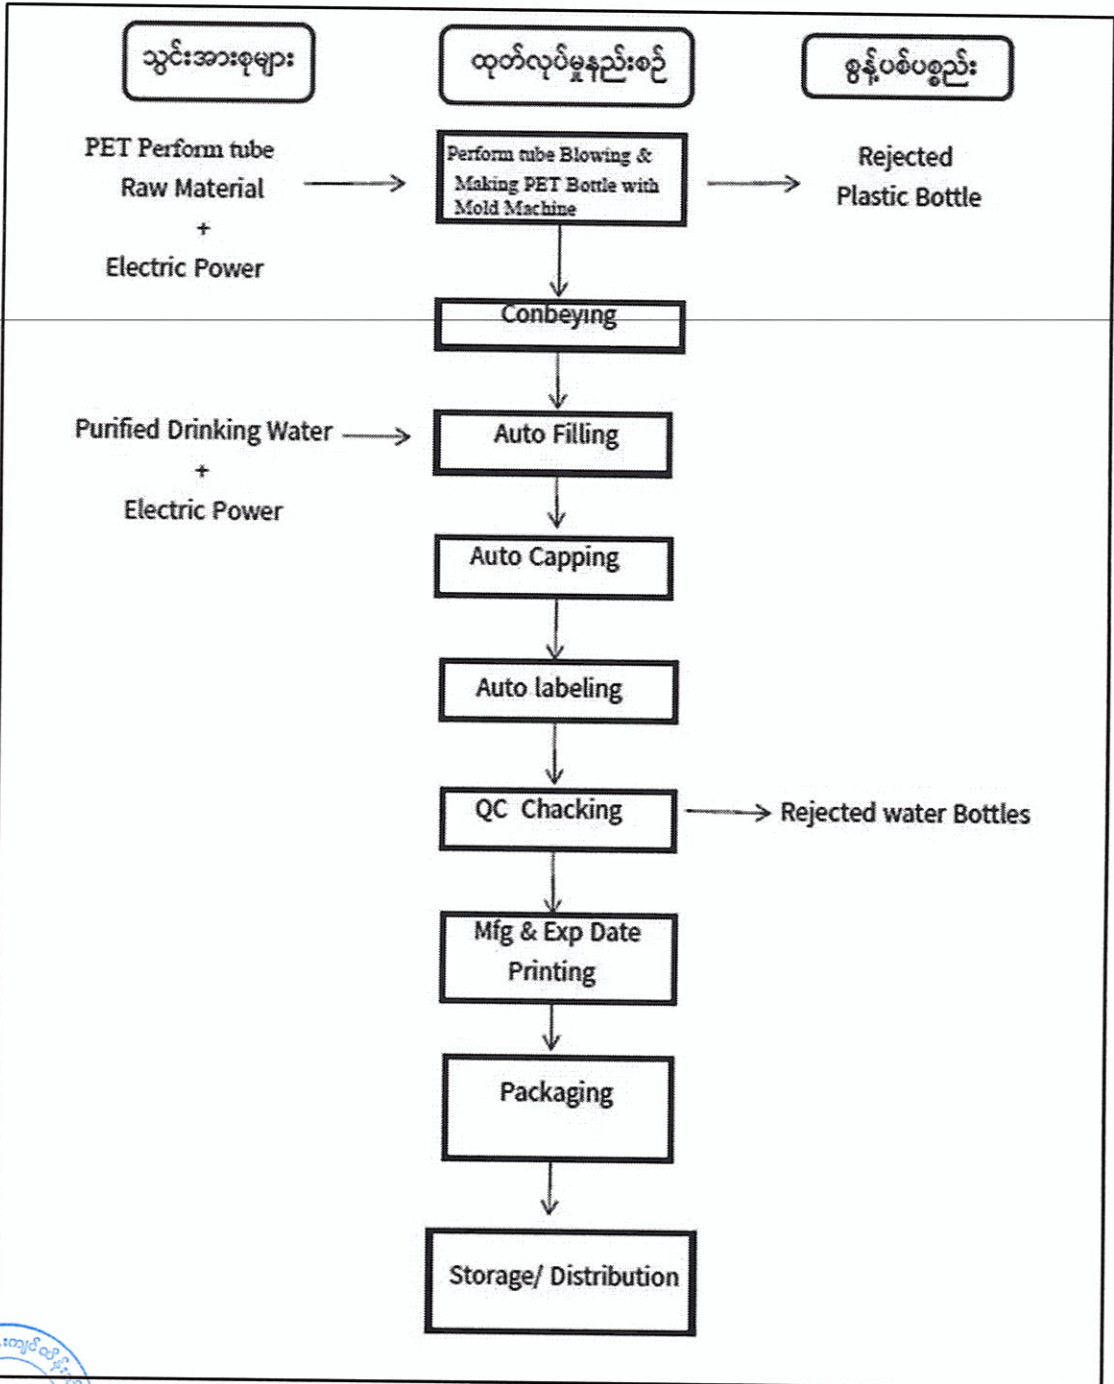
သွင်းအားစုများ

ထုတ်လုပ်မှုနည်းစဉ်

စွန့်ပစ်ပစ္စည်း

PET Perform tube Raw Material + Electric Power

Perform tube Blowing & Making PET Bottle with Mold Machine

Rejected Plastic Bottle

Conbeying

Purified Drinking Water + Electric Power

Auto Filling

Auto Capping

Auto labeling

QC Chacking

Rejected water Bottles

Mfg & Exp Date Printing

Packaging

Storage/ Distribution

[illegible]